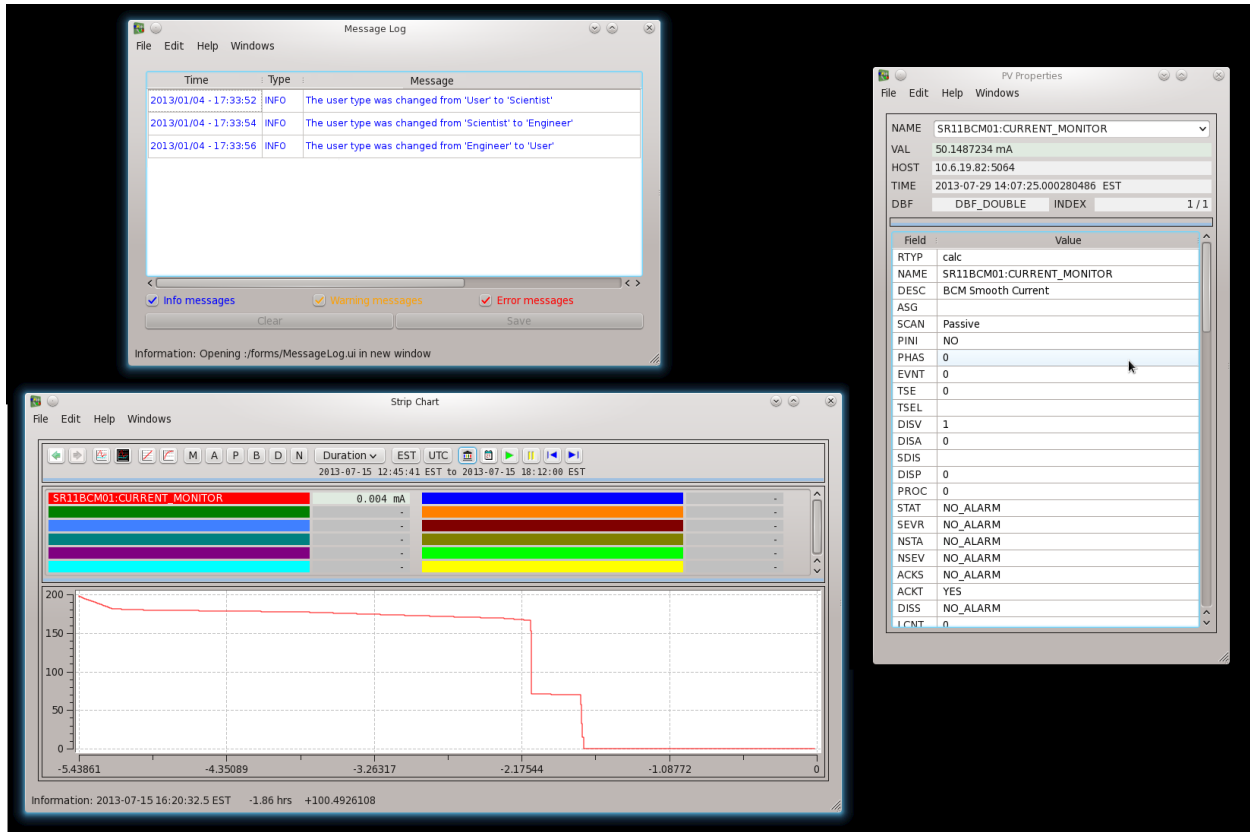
Message Log

File Edit Help Windows

| Time | Type | Message |
|---|---|---|
| 2013/01/04 - 17:33:52 | INFO | The user type was changed from 'User' to 'Scientist' |
| 2013/01/04 - 17:33:54 | INFO | The user type was changed from 'Scientist' to 'Engineer' |
| 2013/01/04 - 17:33:56 | INFO | The user type was changed from 'Engineer' to 'User' |

Info messages Warning messages Error messages

Clear Save

Information: Opening :/forms/MessageLog.ui in new window

PV Properties

File Edit Help Windows

NAME SR11BCM01:CURRENT_MONITOR
VAL 50.1487234 mA
HOST 10.6.19.82:5064
TIME 2013-07-29 14:07:25.000280486 EST
DBF DBF_DOUBLE INDEX 1 / 1

| Field | Value |
|---|---|
| RTYP | calc |
| NAME | SR11BCM01:CURRENT_MONITOR |
| DESC | BCM Smooth Current |
| ASG | |
| SCAN | Passive |
| PINI | NO |
| PHAS | 0 |
| EVNT | 0 |
| TSE | 0 |
| TSEL | |
| DISV | 1 |
| DISA | 0 |
| SDIS | |
| DISP | 0 |
| PROC | 0 |
| STAT | NO_ALARM |
| SEVR | NO_ALARM |
| NSTA | NO_ALARM |
| NSEV | NO_ALARM |
| ACKS | NO_ALARM |
| ACKT | YES |
| DISS | NO_ALARM |
| LCNT | 0 |

Strip Chart

File Edit Help Windows

M A P B D N Duration EST UTC

2013-07-15 12:45:41 EST to 2013-07-15 18:12:00 EST

SR11BCM01:CURRENT_MONITOR 0.004 mA

200
150
100
50
0

-5.43861 -4.35089 -3.26317 -2.17544 -1.08772 0

Information: 2013-07-15 16:20:32.5 EST -1.86 hrs +100.4926108